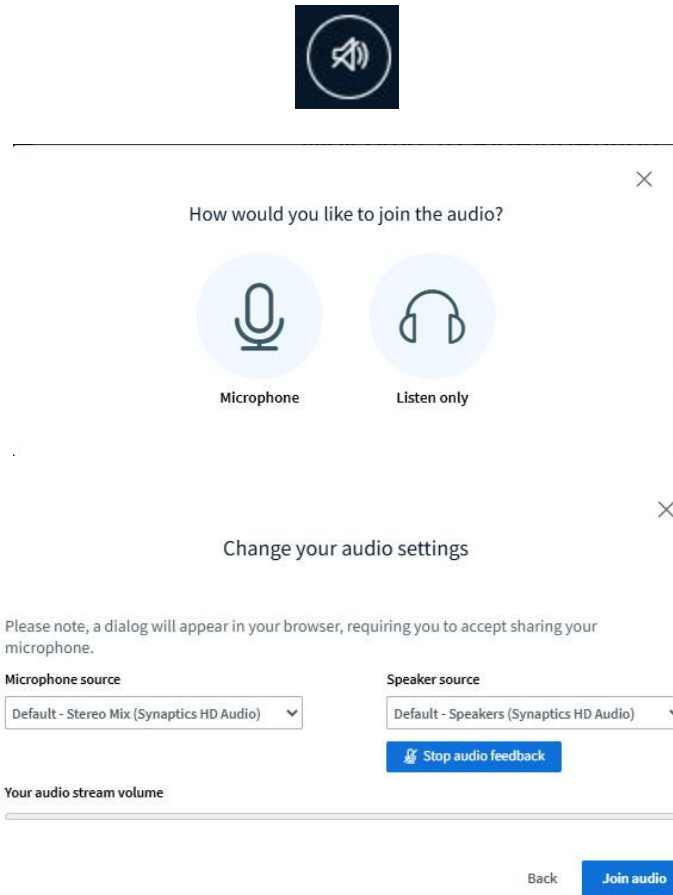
How would you like to join the audio?

Microphone

Listen only

Change your audio settings

Please note, a dialog will appear in your browser, requiring you to accept sharing your microphone.

Microphone source

Default - Stereo Mix (Synaptics HD Audio)

Speaker source

Default - Speakers (Synaptics HD Audio)

Stop audio feedback

Your audio stream volume

Back

Join audio